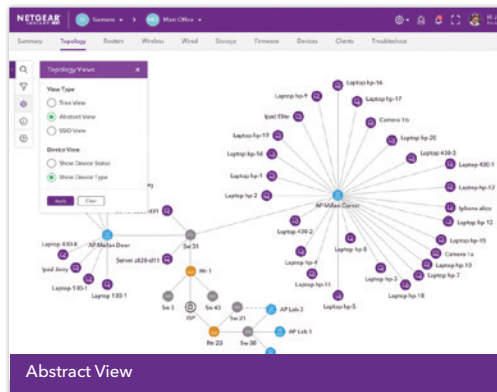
NETGEAR | Siemens | Main Office

Summary Topology Routers Wireless Wired Outage Firmware Devices Clients Troubleshoot

Topology Views ×

View Type
Tree View
Abstract View
SSID View

Device View
Show Device Status
Show Device Type

Apply Clear

Laptop hp-16
Laptop hp-9
Laptop hp-17
Ipad Elite
Camera 1b
Laptop hp-19
Laptop hp-20
Laptop hp-1d
Laptop 430-3
Laptop 430-1
Laptop hp-1
Laptop hp-12
Laptop hp-2
AP Mellon Corner
Iphone alice
Laptop hp-12
Laptop 430-2
Laptop 430-8
AP Mellon Door
Sw 51
Laptop hp-15
Laptop hp-8
Camera 1a
Ipad Jenny
Server z820-d11
Laptop hp-4
Laptop hp-10
Rtr 1
Laptop hp-3
Laptop hp-7
Laptop 130-1
Laptop 130-1
Laptop hp-11
Laptop hp-18
Laptop hp-5
Sw 3
ISP
Sw 43
Sw 21
AP Lab 3
AP Lab 1
Rtr 23
Sw 38

Abstract View